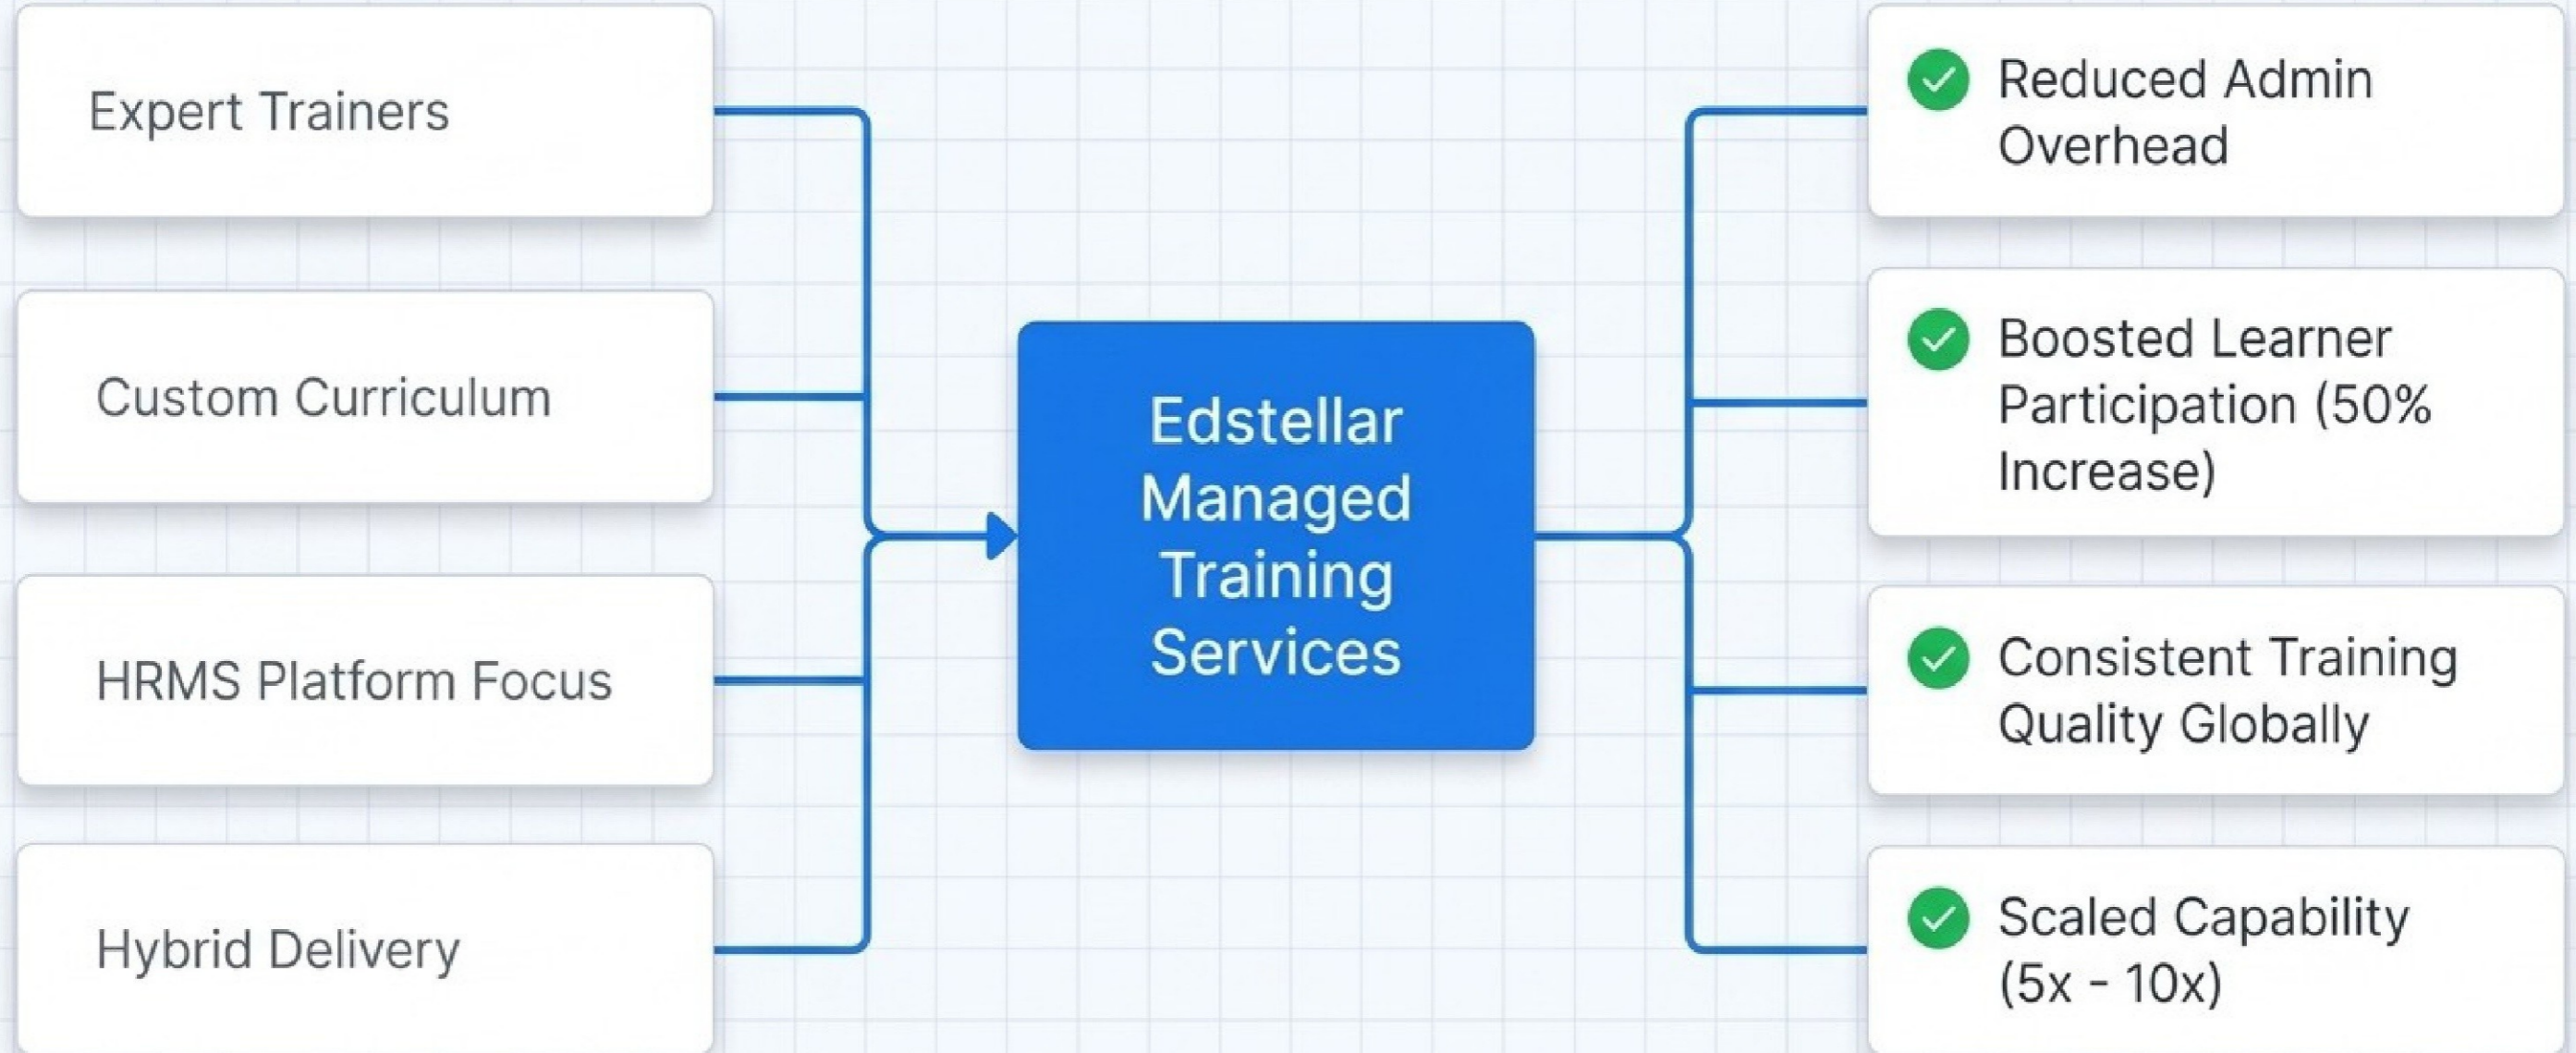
Expert Trainers

Custom Curriculum

HRMS Platform Focus

Hybrid Delivery

Edstellar Managed Training Services

Reduced Admin Overhead

Boosted Learner Participation (50% Increase)

Consistent Training Quality Globally

Scaled Capability (5x - 10x)